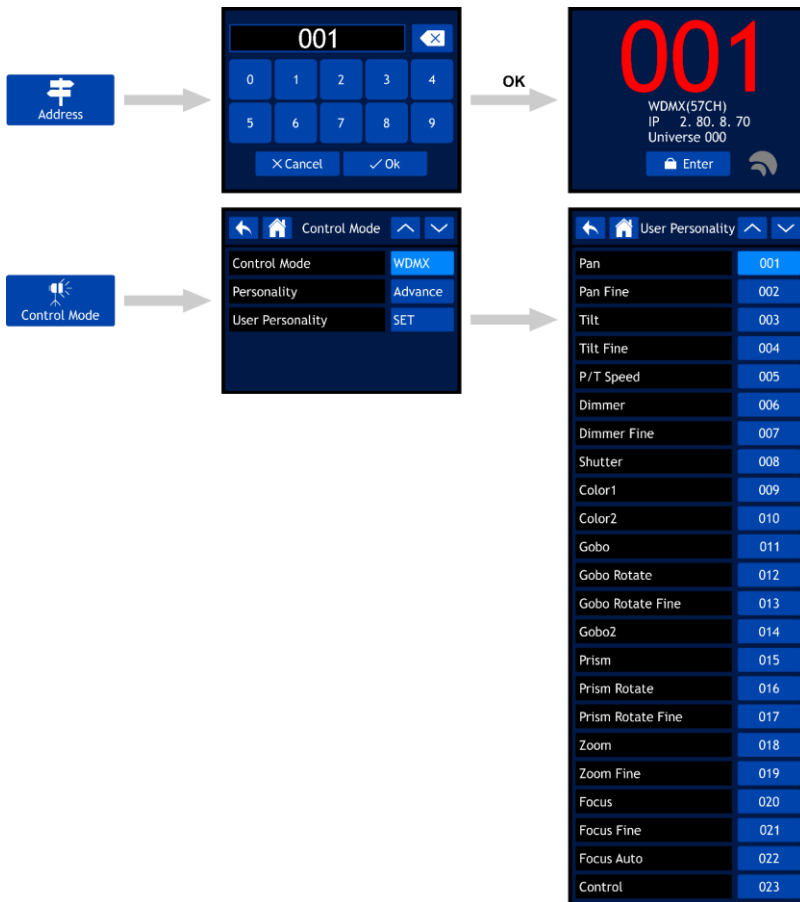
Address

001

| 0 | 1 | 2 | 3 | 4 |
|---|---|---|---|---|
| 5 | 6 | 7 | 8 | 9 |

✕Cancel ✓Ok

OK

001
WDMX(57CH)
IP 2. 80. 8. 70
Universe 000
Enter

Control Mode

Control Mode

| Control Mode | WDMX |
|---|---|
| Personality | Advance |
| User Personality | SET |

User Personality

| Pan | 001 |
|---|---|
| Pan Fine | 002 |
| Tilt | 003 |
| Tilt Fine | 004 |
| P/T Speed | 005 |
| Dimmer | 006 |
| Dimmer Fine | 007 |
| Shutter | 008 |
| Color1 | 009 |
| Color2 | 010 |
| Gobo | 011 |
| Gobo Rotate | 012 |
| Gobo Rotate Fine | 013 |
| Gobo2 | 014 |
| Prism | 015 |
| Prism Rotate | 016 |
| Prism Rotate Fine | 017 |
| Zoom | 018 |
| Zoom Fine | 019 |
| Focus | 020 |
| Focus Fine | 021 |
| Focus Auto | 022 |
| Control | 023 |